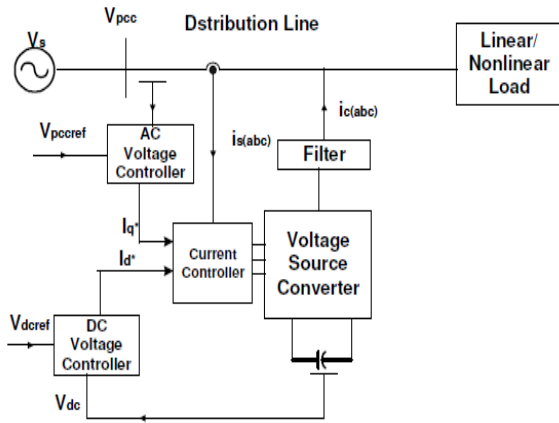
$V_s$

$V_{pcc}$

Dstribution Line

Linear/ Nonlinear Load

$V_{pccref}$

AC Voltage Controller

$i_{c(abc)}$

$i_{s(abc)}$

Filter

$I_q$*

$I_d$*

Current Controller

Voltage Source Converter

$V_{dcref}$

DC Voltage Controller

$V_{dc}$